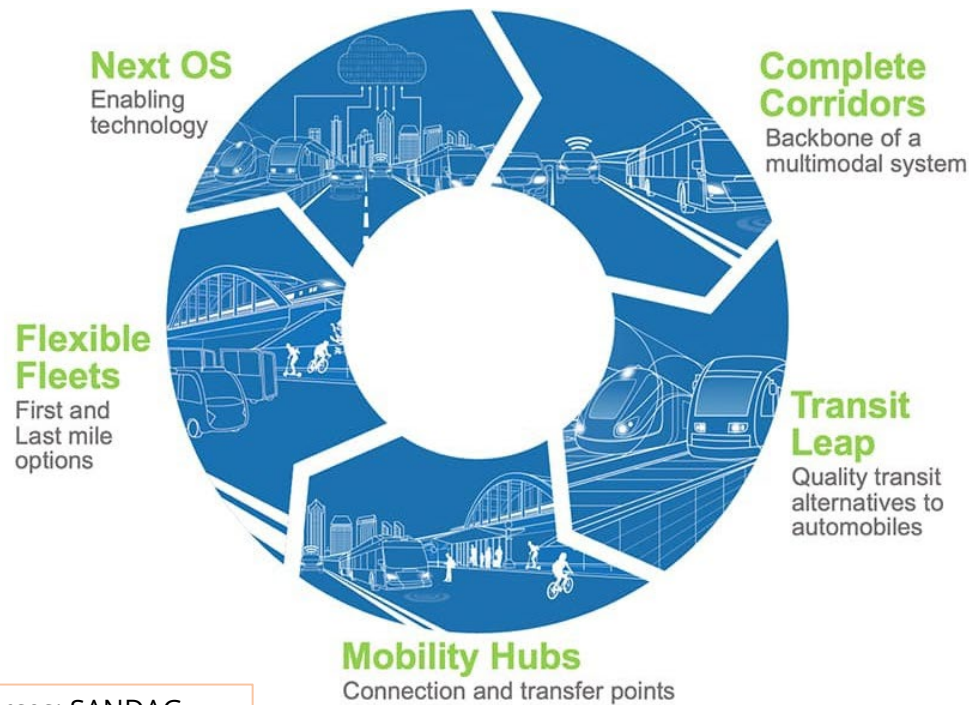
Next OS
Enabling technology

Complete Corridors
Backbone of a multimodal system

Transit Leap
Quality transit alternatives to automobiles

Mobility Hubs
Connection and transfer points

Flexible Fleets
First and Last mile options

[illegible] SANDAG